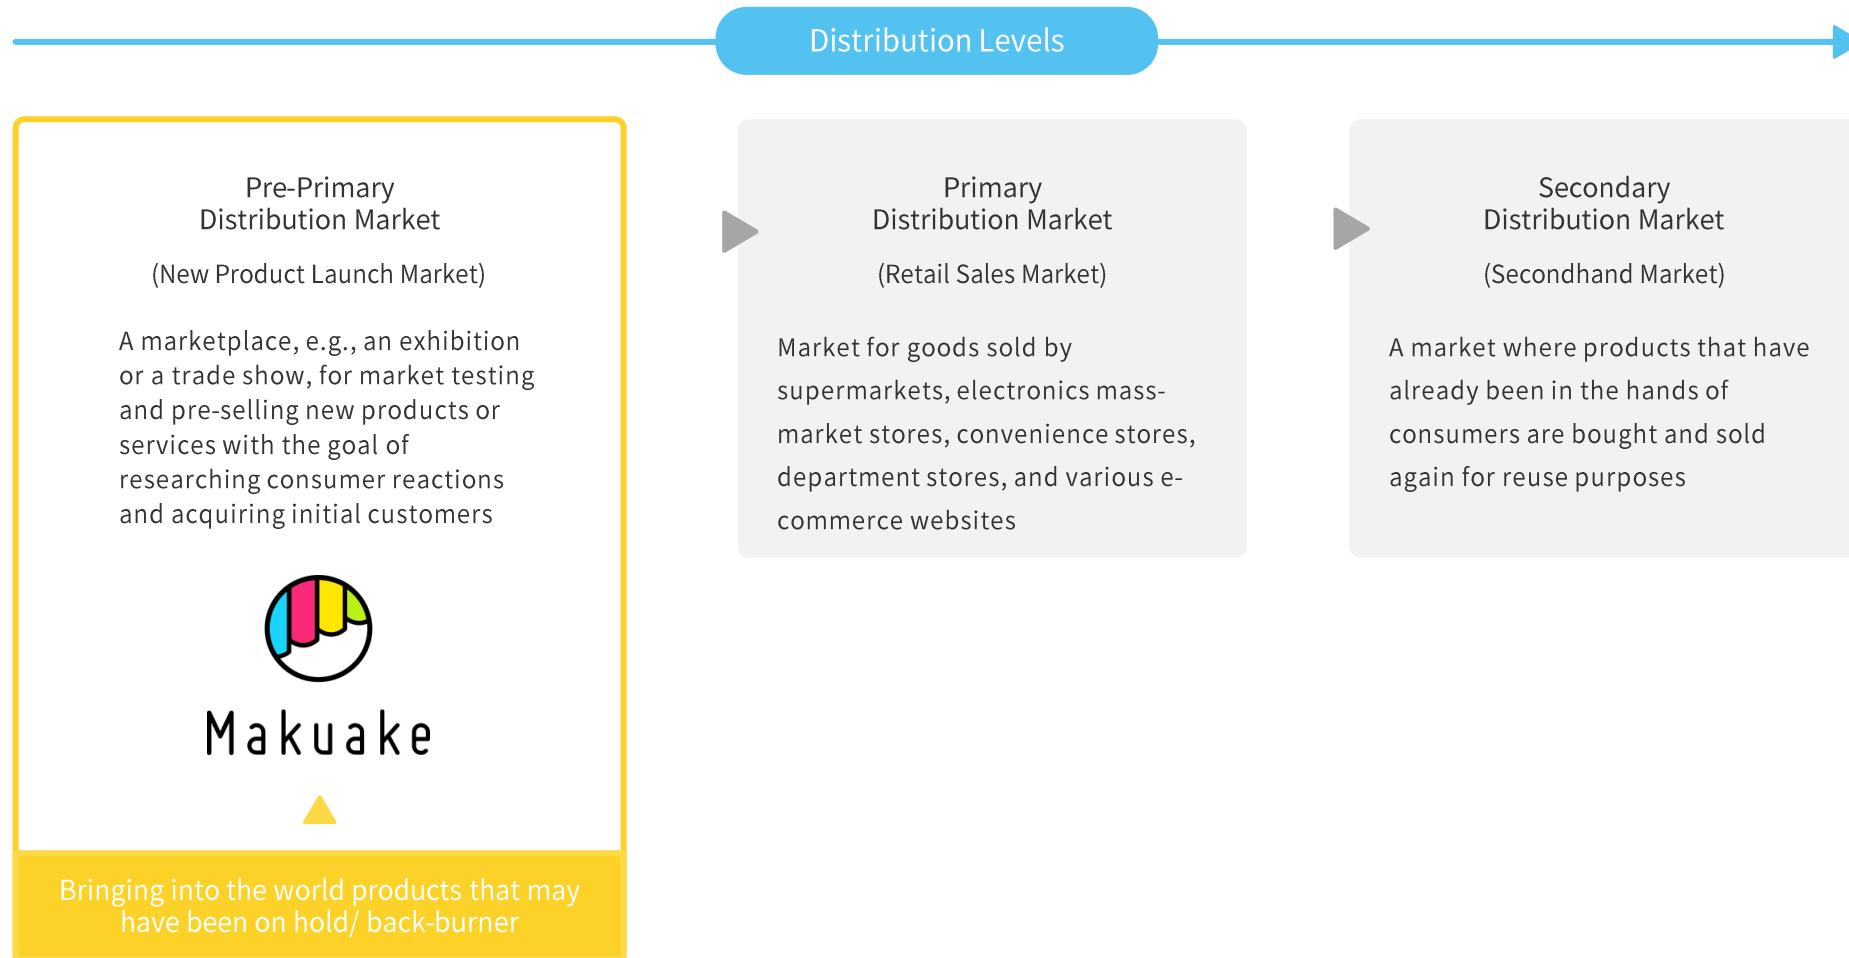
Distribution Levels

Pre-Primary Distribution Market

(New Product Launch Market)

A marketplace, e.g., an exhibition or a trade show, for market testing and pre-selling new products or services with the goal of researching consumer reactions and acquiring initial customers

Makuake

Bringing into the world products that may have been on hold/ back-burner

Primary Distribution Market

(Retail Sales Market)

Market for goods sold by supermarkets, electronics mass-market stores, convenience stores, department stores, and various e-commerce websites

Secondary Distribution Market

(Secondhand Market)

A market where products that have already been in the hands of consumers are bought and sold again for reuse purposes